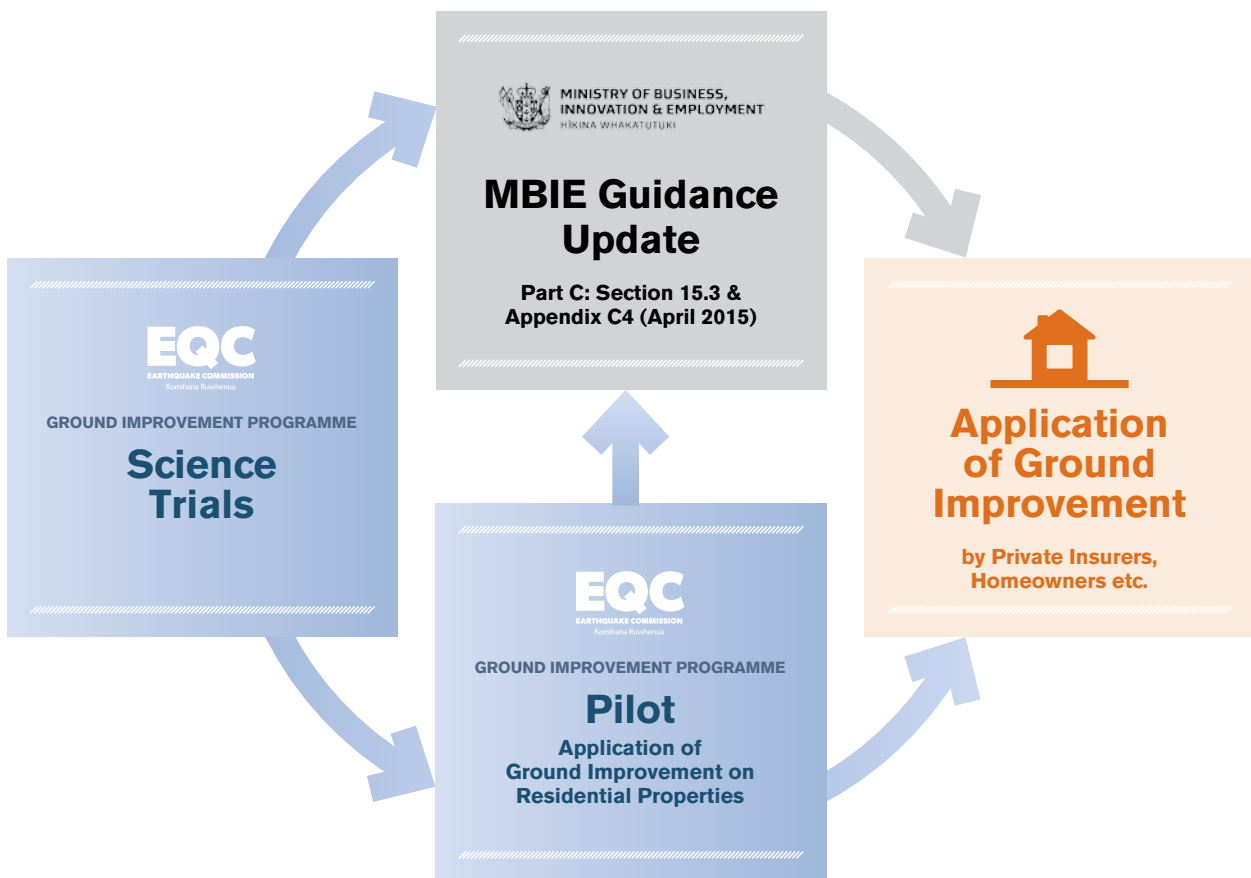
MINISTRY OF BUSINESS, INNOVATION & EMPLOYMENT
HĪKINA WHAKATUTUKI

MBIE Guidance Update

Part C: Section 15.3 & Appendix C4 (April 2015)

EQC
EARTHQUAKE COMMISSION
Kōmihana Rūwhenua

GROUND IMPROVEMENT PROGRAMME

Science Trials

Application of Ground Improvement

by Private Insurers, Homeowners etc.

EQC
EARTHQUAKE COMMISSION
Kōmihana Rūwhenua

GROUND IMPROVEMENT PROGRAMME

Pilot

Application of Ground Improvement on Residential Properties